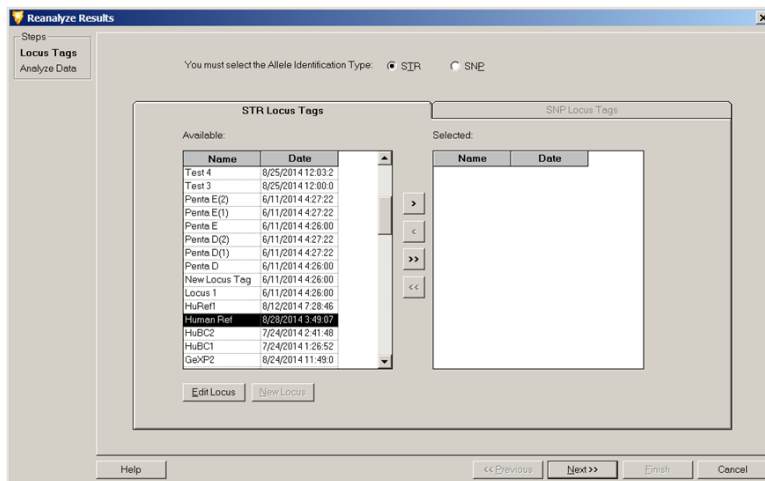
Reanalyze Results

Steps
Locus Tags
Analyze Data

You must select the Allele Identification Type: STR SNP

STR Locus Tags
SNP Locus Tags

Available:

| Name | Date |
|---|---|
| Test 4 | 8/25/2014 12:03:2 |
| Test 3 | 8/25/2014 12:00:0 |
| Penta E(2) | 6/11/2014 4:27:22 |
| Penta E(1) | 6/11/2014 4:27:22 |
| Penta E | 6/11/2014 4:26:00 |
| Penta D(2) | 6/11/2014 4:27:22 |
| Penta D(1) | 6/11/2014 4:27:22 |
| Penta D | 6/11/2014 4:26:00 |
| New Locus Tag | 6/11/2014 4:26:00 |
| Locus 1 | 6/11/2014 4:26:00 |
| HuRef1 | 8/12/2014 7:28:46 |
| Human Ref | 8/28/2014 3:49:07 |
| HuBC2 | 7/24/2014 2:41:48 |
| HuBC1 | 7/24/2014 1:26:52 |
| GeXP2 | 8/24/2014 11:49:0 |

Selected:

| Name | Date |
|---|---|

>
<
>>
<<

Edit Locus
New Locus

Help
<< Previous
Next >>
Finish
Cancel